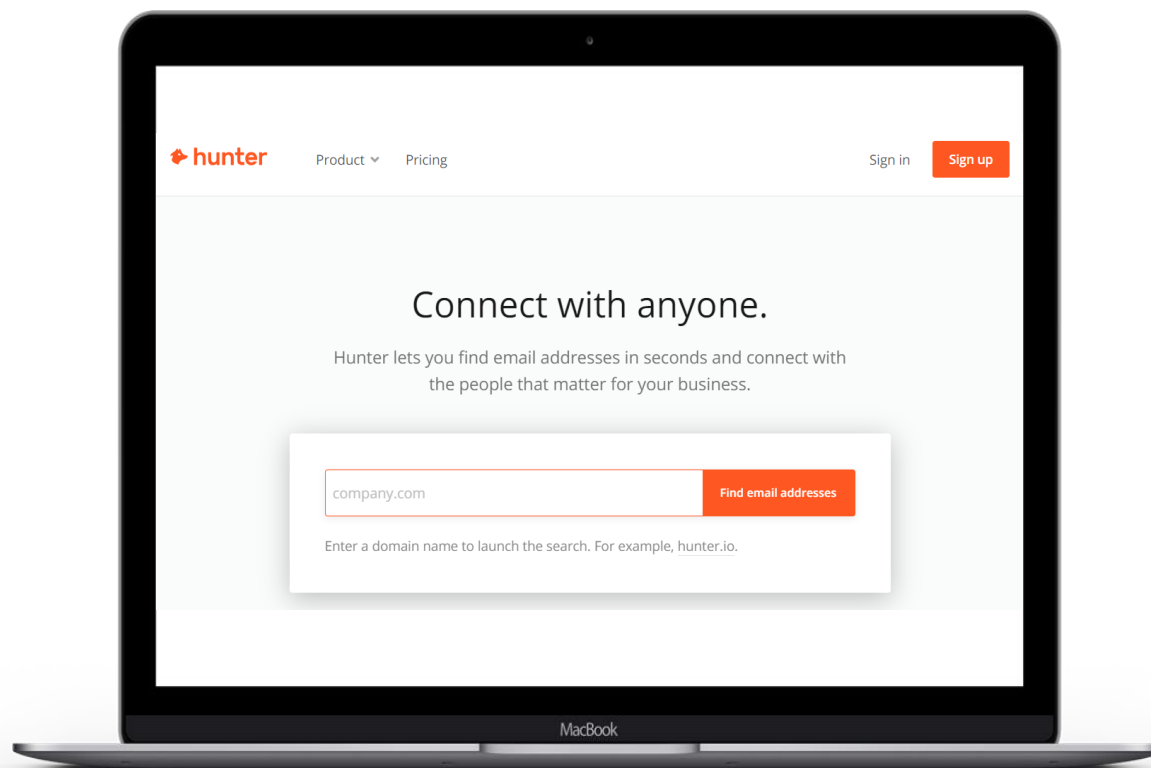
hunter

Product

Pricing

Sign in

Sign up

Connect with anyone.

Hunter lets you find email addresses in seconds and connect with the people that matter for your business.

company.com

Find email addresses

Enter a domain name to launch the search. For example, hunter.io.

MacBook